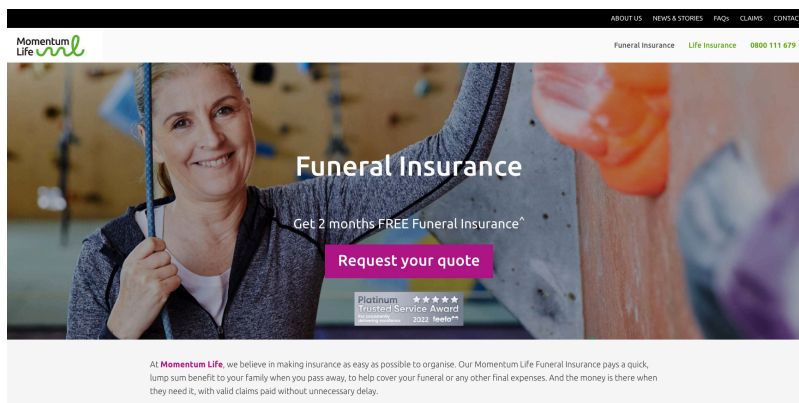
ABOUT US NEWS & STORIES FAQs CLAIMS CONTAC

Momentum Life

Funeral Insurance Life Insurance 0800 111 679

Funeral Insurance

Get 2 months FREE Funeral Insurance^

Request your quote

Platinum Trusted Service Award for consistently delivering excellence 2023 feefo

At Momentum Life, we believe in making insurance as easy as possible to organise. Our Momentum Life Funeral Insurance pays a quick, lump sum benefit to your family when you pass away, to help cover your funeral or any other final expenses. And the money is there when they need it, with valid claims paid without unnecessary delay.